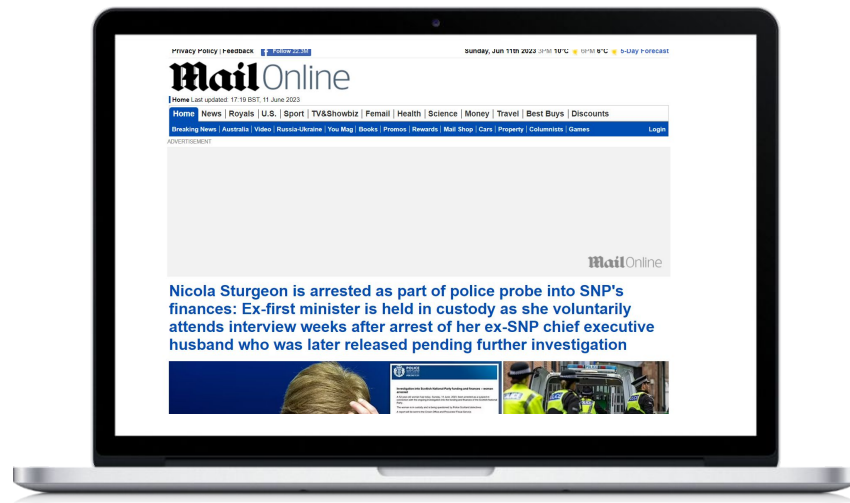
Privacy Policy | Feedback Follow 22.3M

Sunday, Jun 11th 2023 3PM 10°C 6PM 8°C 5-Day Forecast

MailOnline

Home Last updated: 17:19 BST, 11 June 2023

Home | News | Royals | U.S. | Sport | TV&Showbiz | Femail | Health | Science | Money | Travel | Best Buys | Discounts

Breaking News | Australia | Video | Russia-Ukraine | You Mag | Books | Promos | Rewards | Mail Shop | Cars | Property | Columnists | Games Login

ADVERTISEMENT

MailOnline

Nicola Sturgeon is arrested as part of police probe into SNP's finances: Ex-first minister is held in custody as she voluntarily attends interview weeks after arrest of her ex-SNP chief executive husband who was later released pending further investigation

POLICE

Investigation into Scottish National Party funding and finances – woman arrested

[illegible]